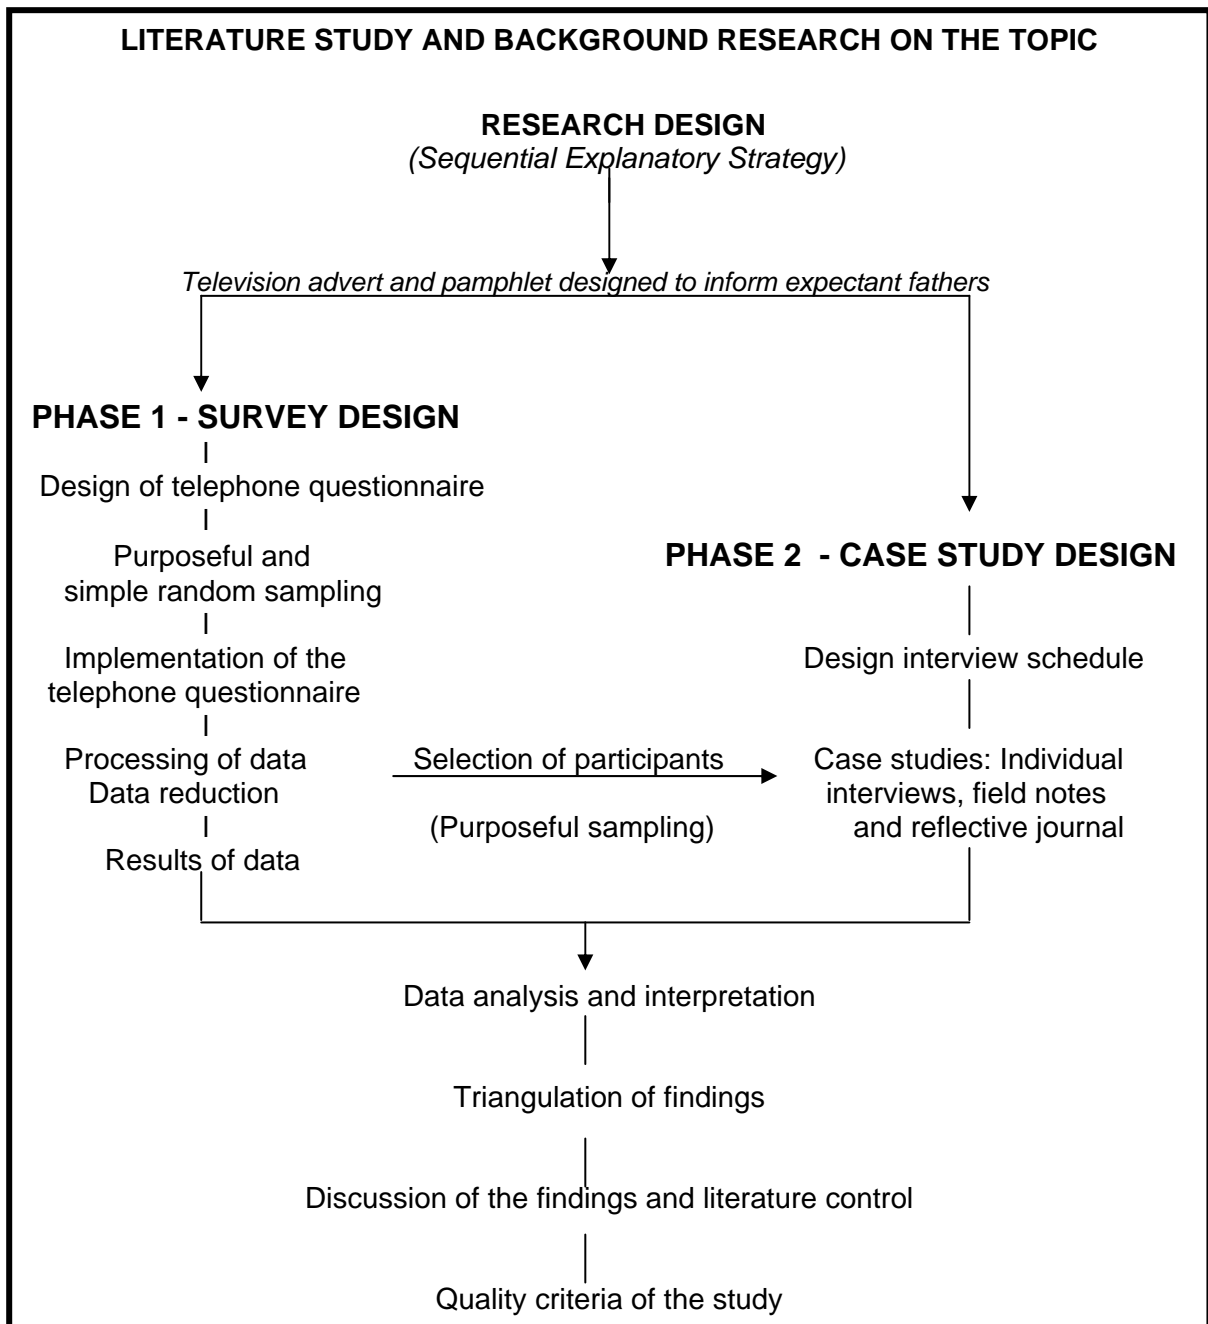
LITERATURE STUDY AND BACKGROUND RESEARCH ON THE TOPIC

RESEARCH DESIGN
(Sequential Explanatory Strategy)

Television advert and pamphlet designed to inform expectant fathers

PHASE 1 - SURVEY DESIGN

Design of telephone questionnaire

Purposeful and simple random sampling

Implementation of the telephone questionnaire

Processing of data
Data reduction

Results of data

Selection of participants

(Purposeful sampling)

PHASE 2 - CASE STUDY DESIGN

Design interview schedule

Case studies: Individual interviews, field notes and reflective journal

Data analysis and interpretation

Triangulation of findings

Discussion of the findings and literature control

Quality criteria of the study